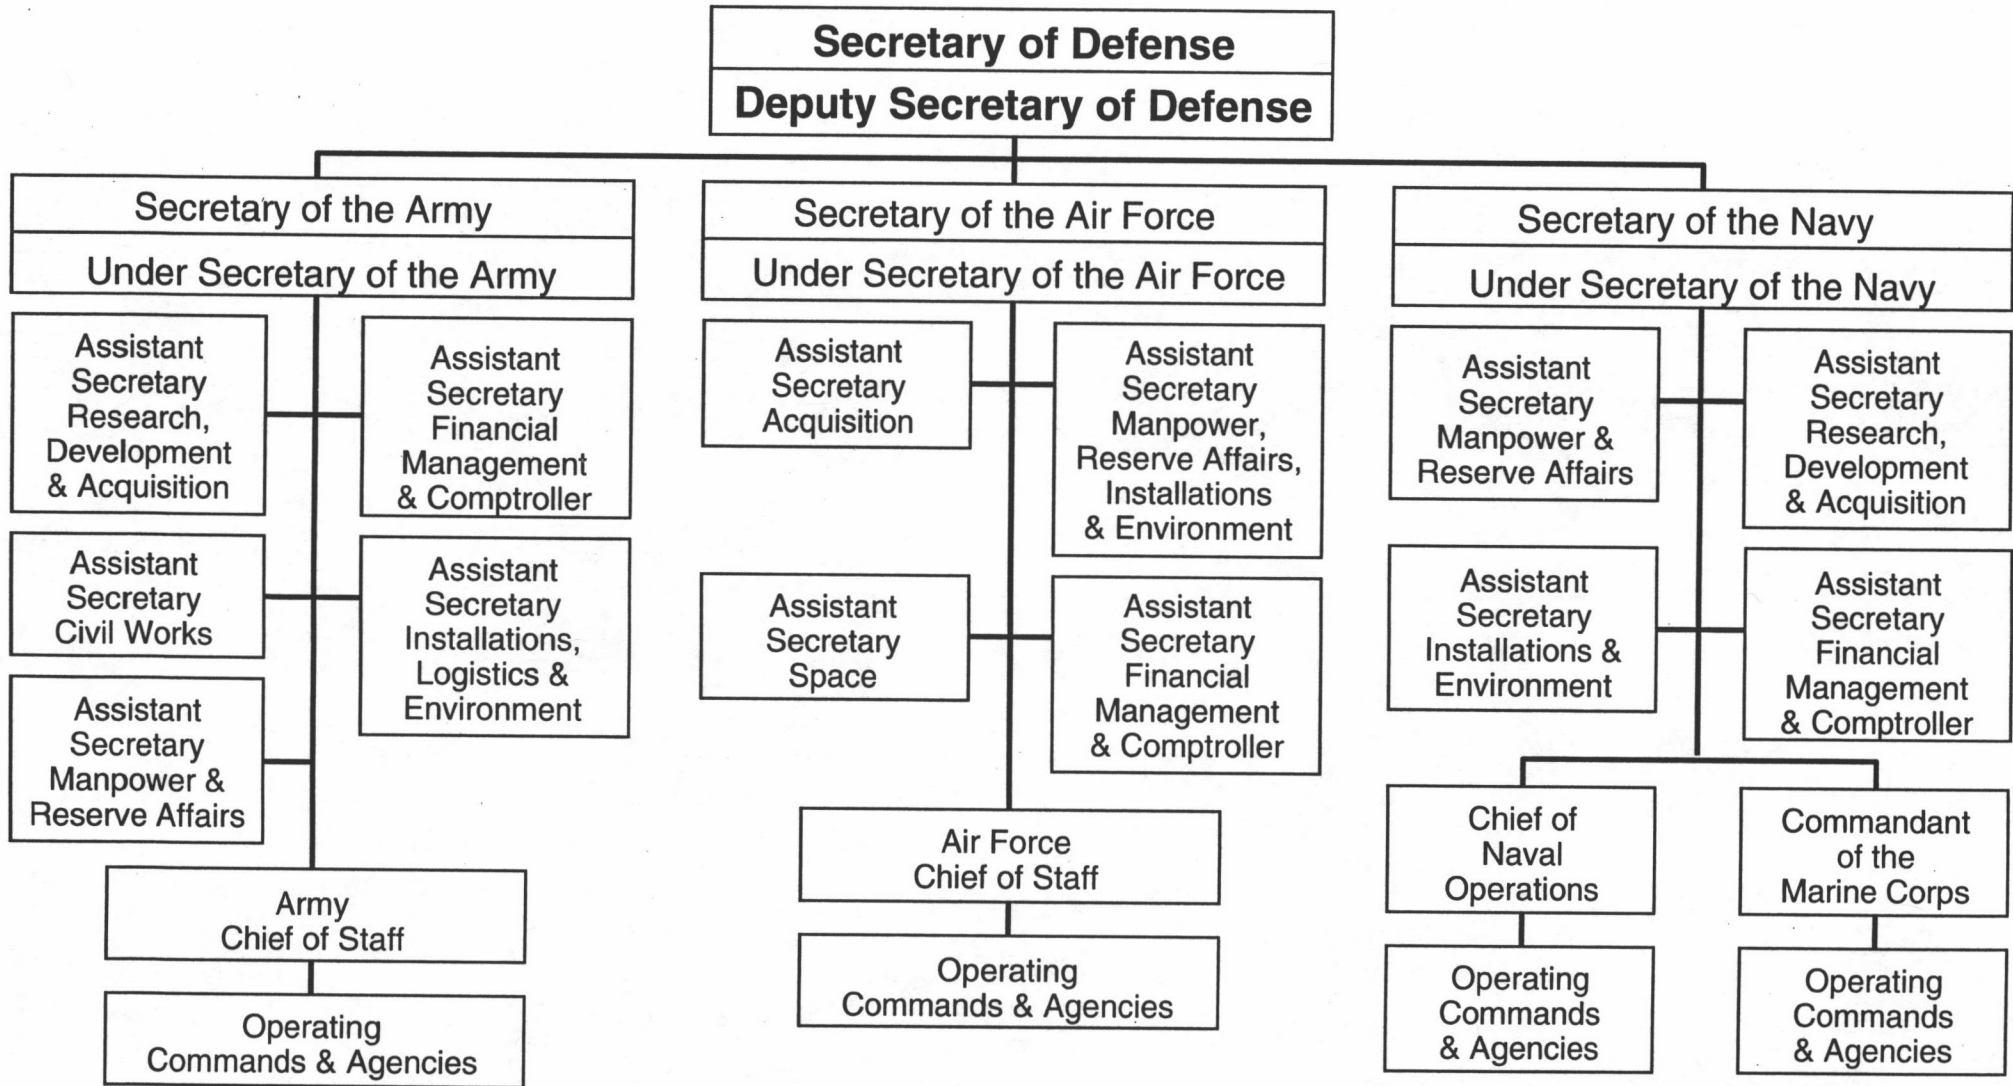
Secretary of Defense
Deputy Secretary of Defense

Secretary of the Army
Under Secretary of the Army

Assistant Secretary Research, Development & Acquisition

Assistant Secretary Financial Management & Comptroller

Assistant Secretary Civil Works

Assistant Secretary Installations, Logistics & Environment

Assistant Secretary Manpower & Reserve Affairs

Army Chief of Staff

Operating Commands & Agencies

Secretary of the Air Force
Under Secretary of the Air Force

Assistant Secretary Acquisition

Assistant Secretary Manpower, Reserve Affairs, Installations & Environment

Assistant Secretary Space

Assistant Secretary Financial Management & Comptroller

Air Force Chief of Staff

Operating Commands & Agencies

Secretary of the Navy
Under Secretary of the Navy

Assistant Secretary Manpower & Reserve Affairs

Assistant Secretary Research, Development & Acquisition

Assistant Secretary Installations & Environment

Assistant Secretary Financial Management & Comptroller

Chief of Naval Operations

Commandant of the Marine Corps

Operating Commands & Agencies

Operating Commands & Agencies